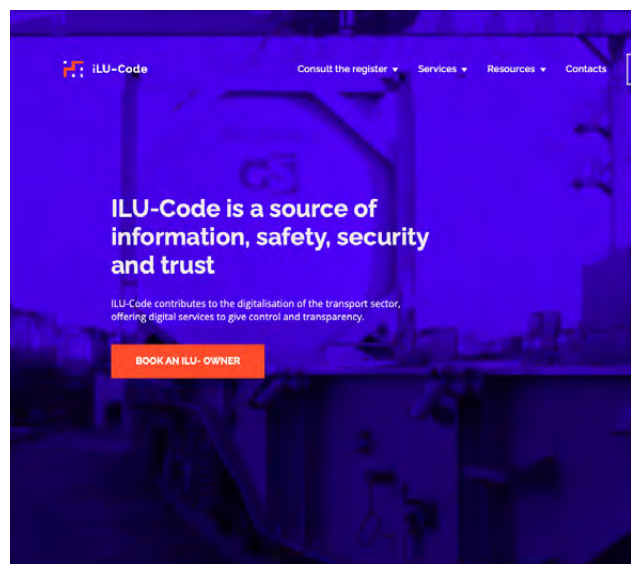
iLU-Code

Consult the register ▾ Services ▾ Resources ▾ Contacts

ILU-Code is a source of information, safety, security and trust

ILU-Code contributes to the digitalisation of the transport sector, offering digital services to give control and transparency.

BOOK AN ILU- OWNER